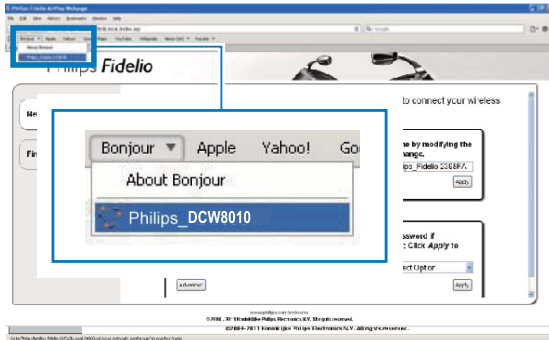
Philips Fidelio AirPlay Webpage
File Edit View History Bookmarks Window Help
Bonjour Apple Yahoo! Google Maps YouTube Wikipedia News (66) Popular
About Bonjour
Philips_DCW8010

Philips Fidelio

to connect your wireless

e by modifying the
hange.
lips_Fidelio 23G8FA

Apply

assword if
Click Apply to

ect Option

Apply

Bonjour ▼ Apple Yahoo! Go
About Bonjour
Philips_DCW8010

Advanced

www.philips.com/welcome
©2004 - 2011 Koninklijke Philips Electronics N.V. All rights reserved.
©2004 - 2011 Koninklijke Philips Electronics N.V. All rights reserved.